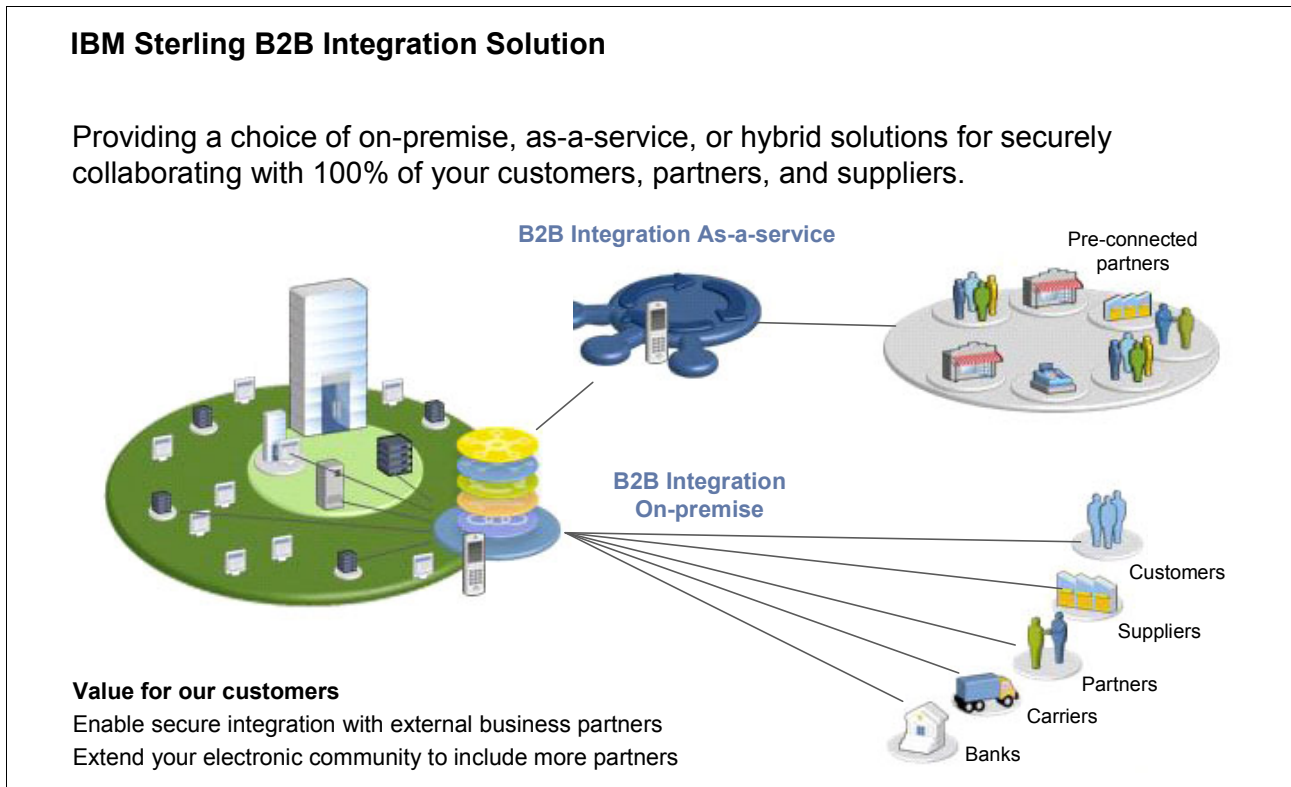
IBM Sterling B2B Integration Solution

Providing a choice of on-premise, as-a-service, or hybrid solutions for securely collaborating with 100% of your customers, partners, and suppliers.

B2B Integration As-a-service

Pre-connected partners

B2B Integration On-premise

Customers

Suppliers

Partners

Carriers

Banks

Value for our customers
Enable secure integration with external business partners
Extend your electronic community to include more partners